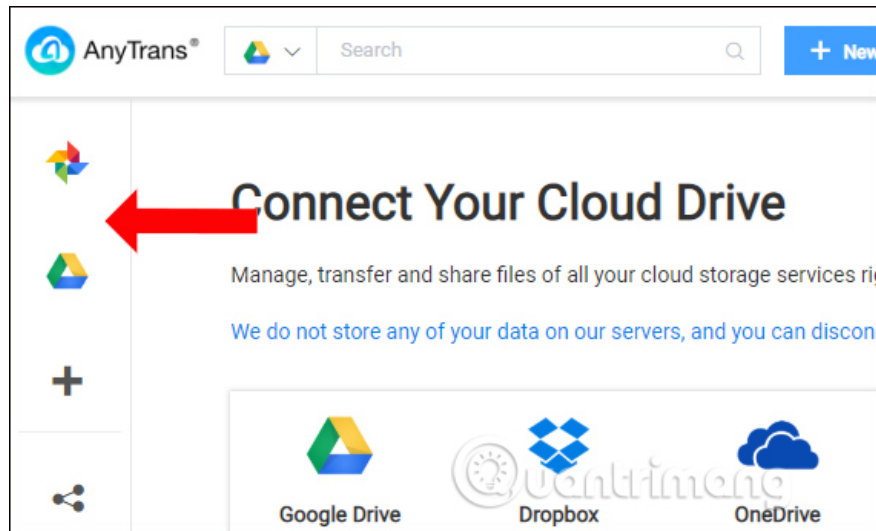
AnyTrans®

Search

+ New

Connect Your Cloud Drive

Manage, transfer and share files of all your cloud storage services ri

We do not store any of your data on our servers, and you can discon

Google Drive

Dropbox

OneDrive

Quantrimang